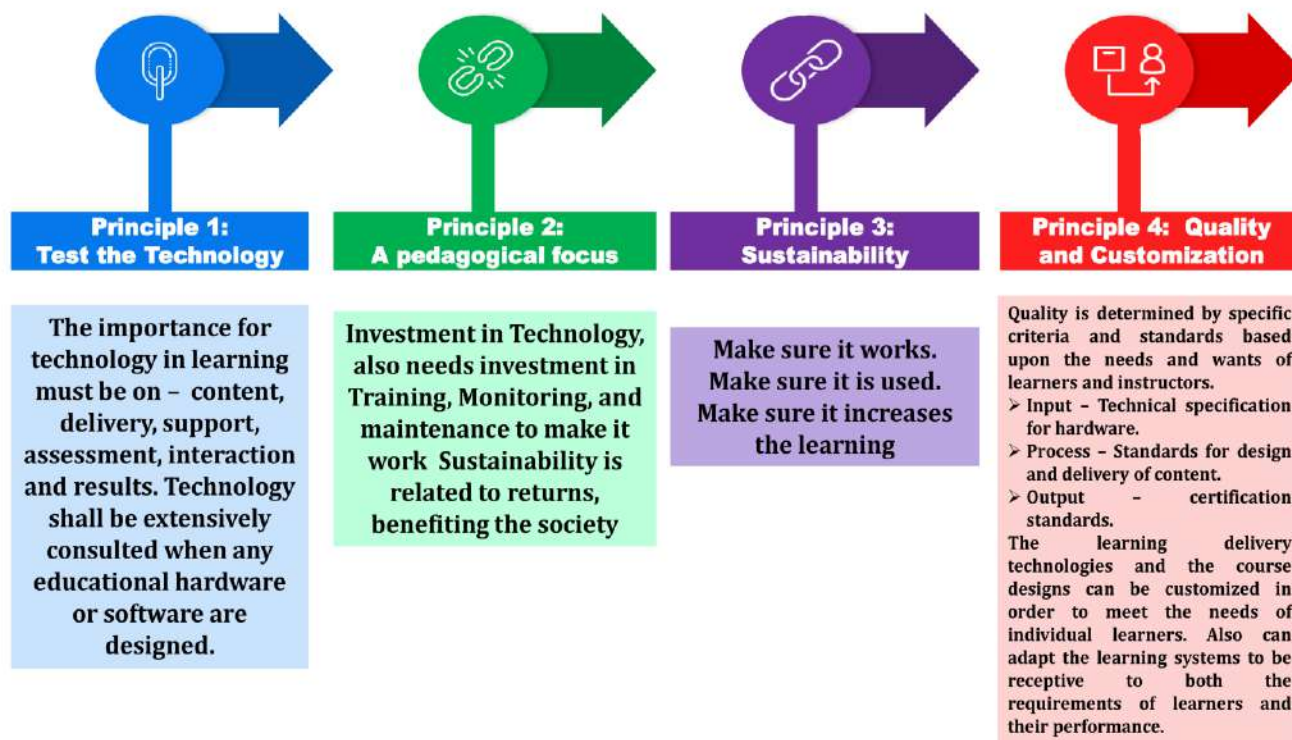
Principle 1: Test the Technology

The importance for technology in learning must be on – content, delivery, support, assessment, interaction and results. Technology shall be extensively consulted when any educational hardware or software are designed.

Principle 2: A pedagogical focus

Investment in Technology, also needs investment in Training, Monitoring, and maintenance to make it work Sustainability is related to returns, benefiting the society

Principle 3: Sustainability

Make sure it works. Make sure it is used. Make sure it increases the learning

Principle 4: Quality and Customization

Quality is determined by specific criteria and standards based upon the needs and wants of learners and instructors.
➢ Input – Technical specification for hardware.
➢ Process – Standards for design and delivery of content.
➢ Output – certification standards.
The learning delivery technologies and the course designs can be customized in order to meet the needs of individual learners. Also can adapt the learning systems to be receptive to both the requirements of learners and their performance.